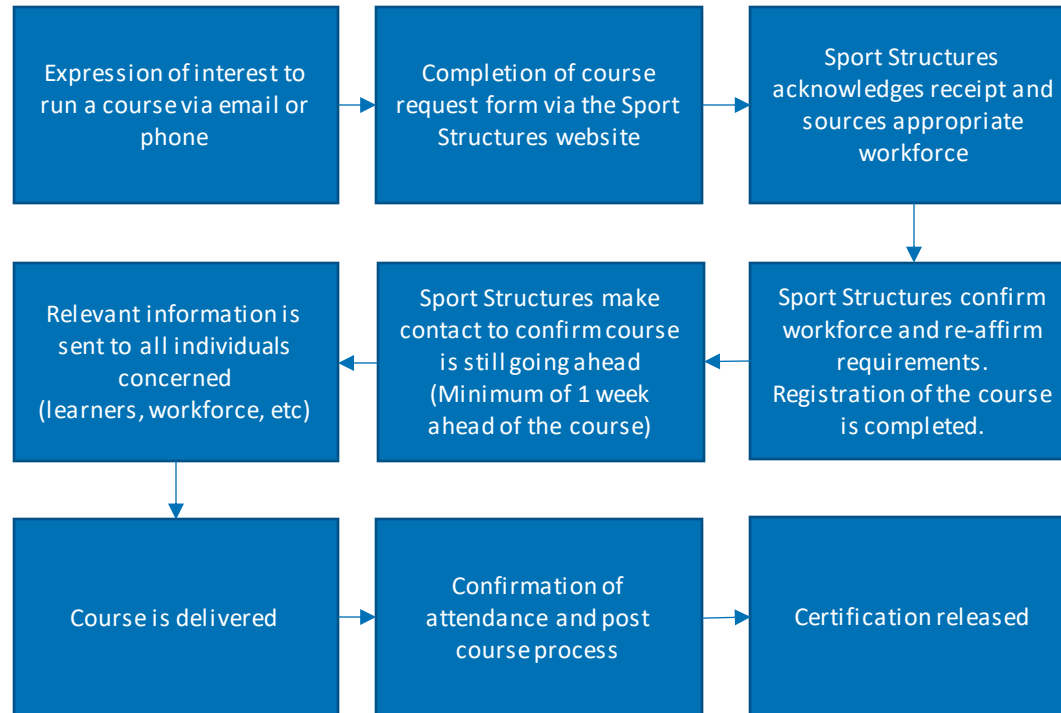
Expression of interest to run a course via email or phone

Completion of course request form via the Sport Structures website

Sport Structures acknowledges receipt and sources appropriate workforce

Sport Structures confirm workforce and re-affirm requirements. Registration of the course is completed.

Sport Structures make contact to confirm course is still going ahead (Minimum of 1 week ahead of the course)

Relevant information is sent to all individuals concerned (learners, workforce, etc)

Course is delivered

Confirmation of attendance and post course process

Certification released